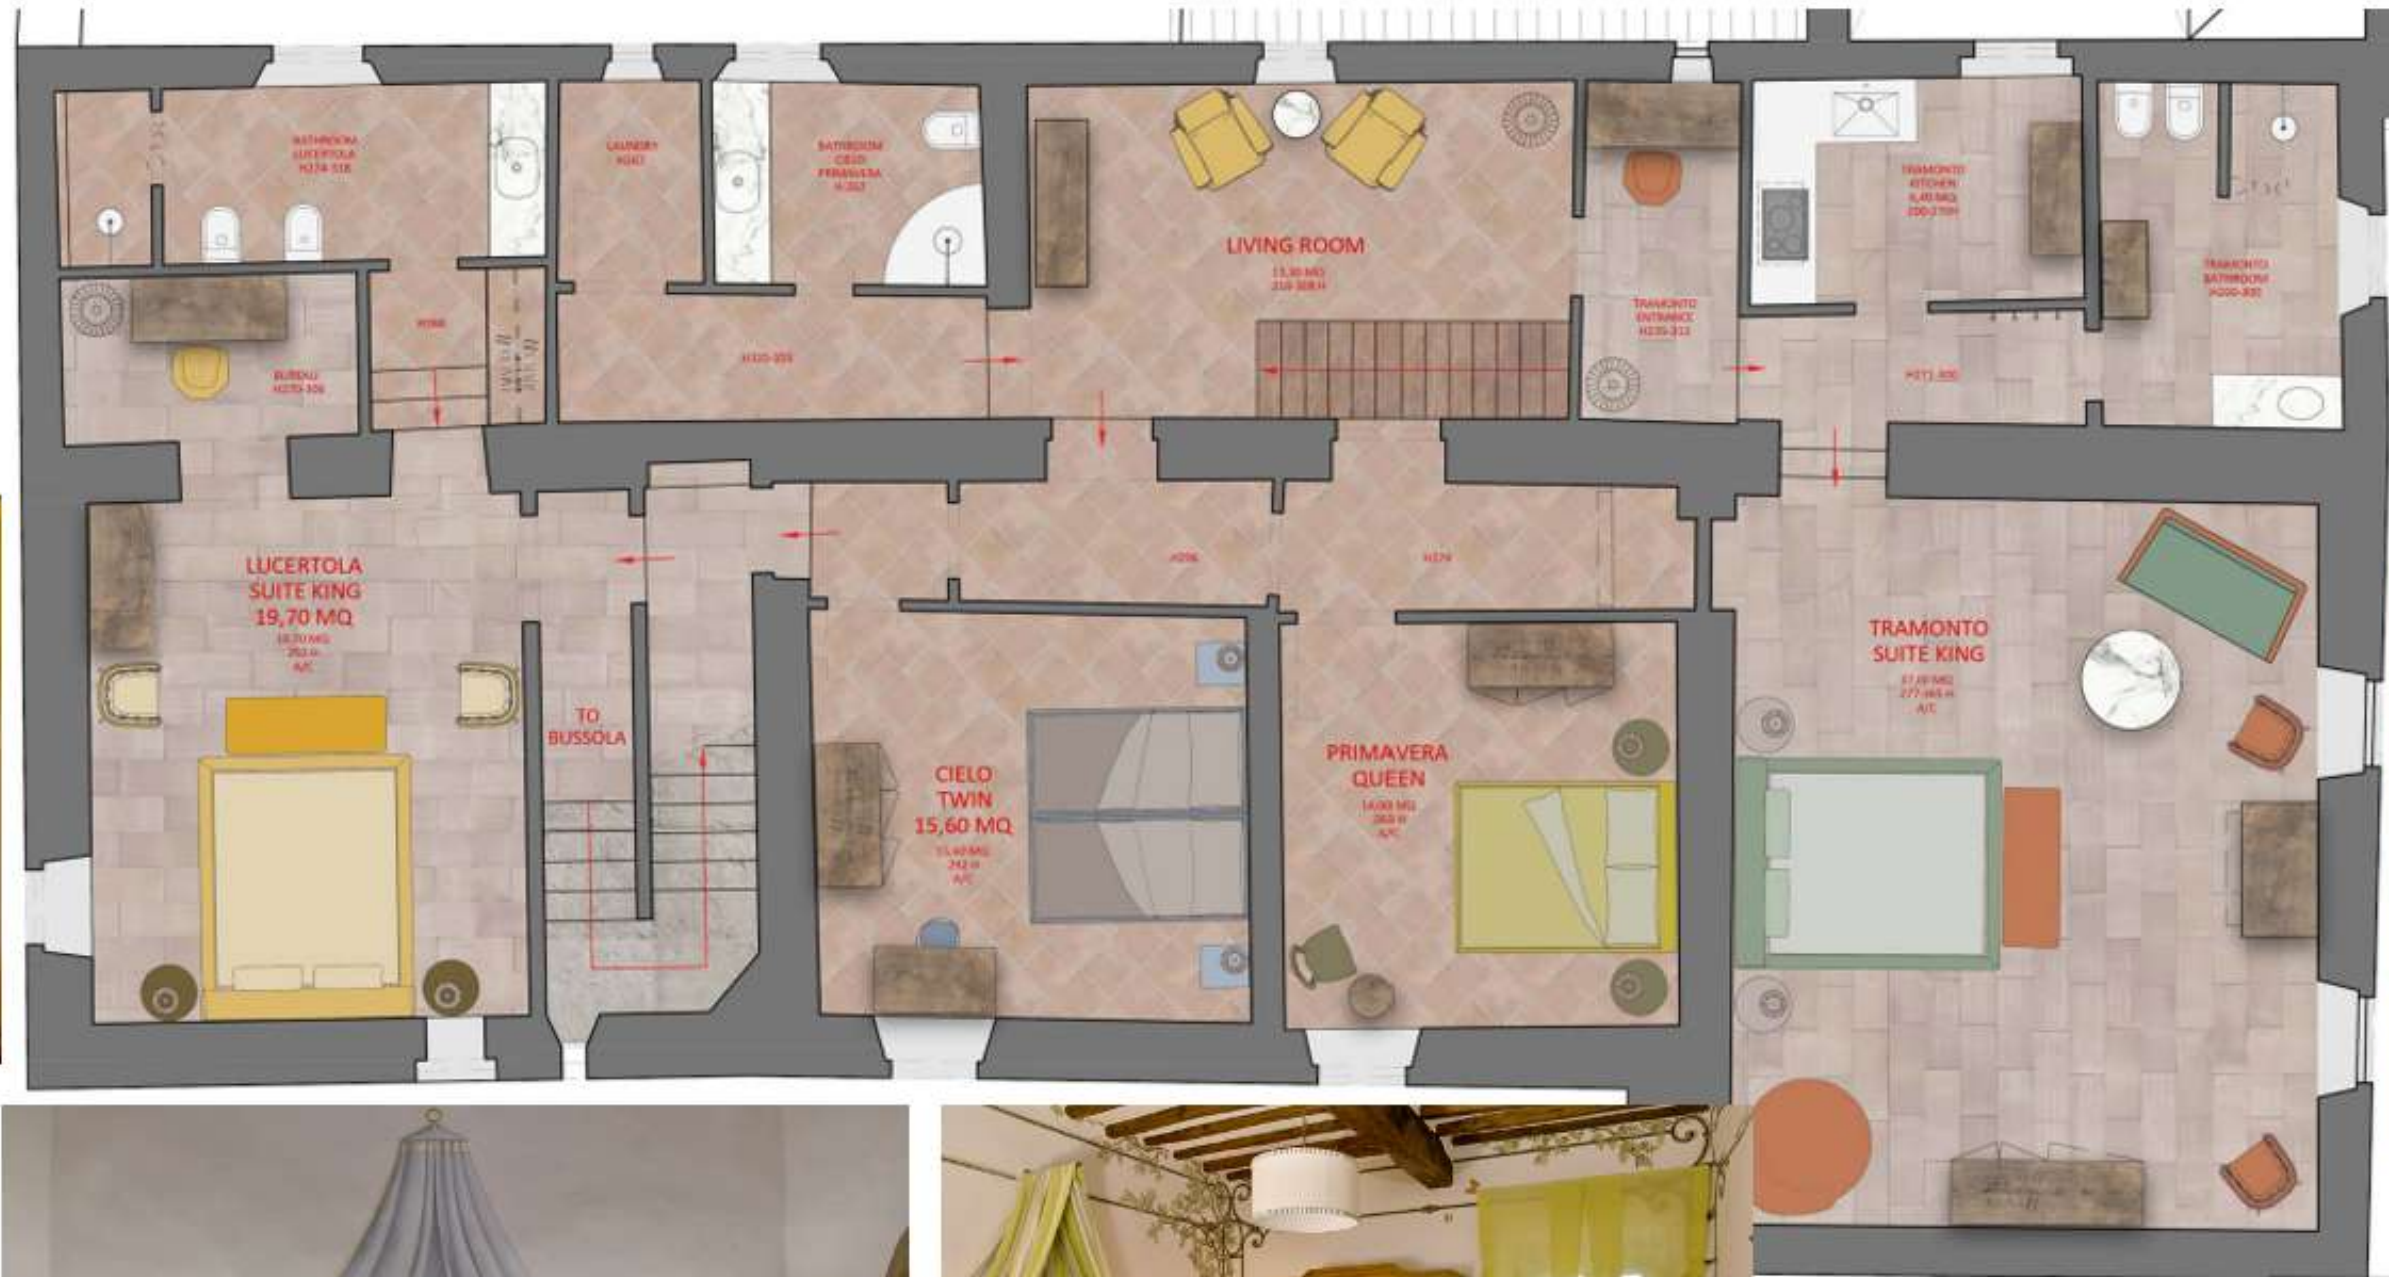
BATHROOM
LUCERTOLA
H274-318

LAUNDRY
H265

BATHROOM
CIELO
PRIMAVERA
H-262

LIVING ROOM
13,30 MQ
216-308 H

TRAMONTO
KITCHEN
5,40 MQ
200-270H

TRAMONTO
BATHROOM
H200-300

TRAMONTO
ENTRANCE
H235-313

H266

H320-355

BUREAU
H270-306

H271-300

LUCERTOLA
SUITE KING
19,70 MQ
19,70 MQ
292 H
A/C

TO
BUSSOLA

H296

H274

CIELO
TWIN
15,60 MQ
15,60 MQ
242 H
A/C

PRIMAVERA
QUEEN
14,00 MQ
263 H
A/C

TRAMONTO
SUITE KING
27,60 MQ
277-365 H
A/C